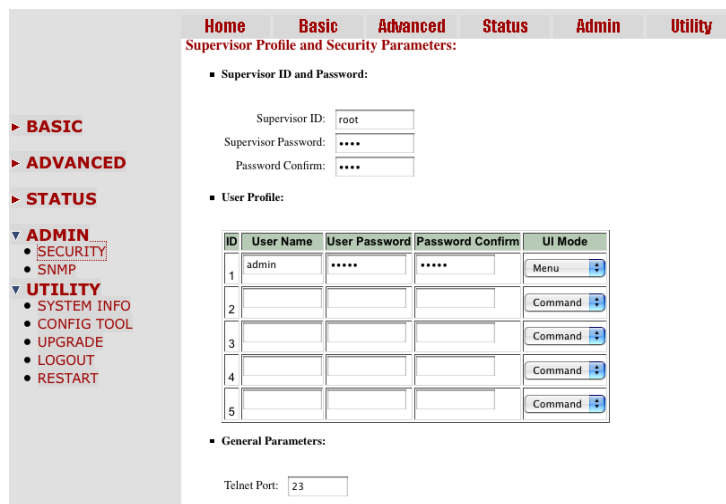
Home Basic Advanced Status Admin Utility

BASIC
ADVANCED
STATUS
ADMIN
• SECURITY
• SNMP
UTILITY
• SYSTEM INFO
• CONFIG TOOL
• UPGRADE
• LOGOUT
• RESTART

Supervisor Profile and Security Parameters:

■ Supervisor ID and Password:

Supervisor ID: root
Supervisor Password: ••••
Password Confirm: ••••

■ User Profile:

| ID | User Name | User Password | Password Confirm | UI Mode |
|---|---|---|---|---|
| 1 | admin | ••••• | ••••• | Menu |
| 2 | | | | Command |
| 3 | | | | Command |
| 4 | | | | Command |
| 5 | | | | Command |

■ General Parameters:

Telnet Port: 23